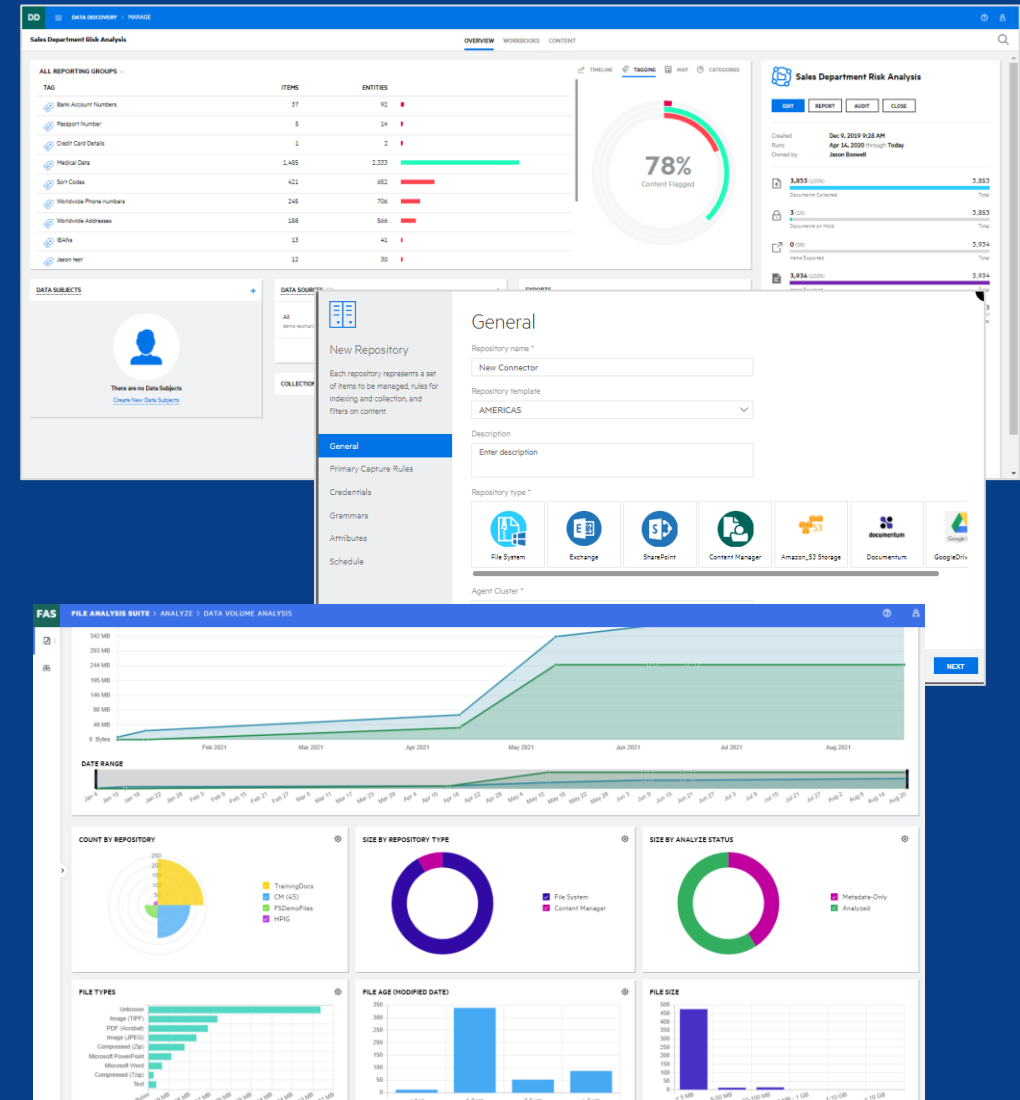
DD DATA DISCOVERY > MANAGE

Sales Department Risk Analysis

OVERVIEW WORKBOOKS CONTENT

ALL REPORTING GROUPS

TIMELINE TAGGING MAP CATEGORIES

| TAG | ITEMS | ENTITIES |
|---|---|---|
| Bank Account Numbers | 37 | 92 |
| Passport Number | 5 | 14 |
| Credit Card Details | 1 | 2 |
| Medical Data | 1,485 | 2,333 |
| Sort Codes | 421 | 652 |
| Worldwide Phone numbers | 246 | 706 |
| Worldwide Addresses | 188 | 566 |
| IBANs | 13 | 41 |
| Jason test | 12 | 30 |

78%
Content Flagged

Sales Department Risk Analysis

EDIT REPORT AUDIT CLOSE

Created Dec 9, 2019 9:28 AM
Runs Apr 14, 2020 through Today
Owned by Jason Boswell

3,853 (100%) 3,853
Documents Collected Total

3 (1%) 3,853
Documents on Hold Total

0 (0%) 3,934
Items Exported Total

3,934 (100%) 3,934

DATA SUBJECTS

There are no Data Subjects
Create New Data Subjects

DATA SOURCES

All

COLLECTION

EXPORTS

New Repository

Each repository represents a set of items to be managed, rules for indexing and collection, and filters on content.

General
Primary Capture Rules
Credentials
Grammars
Attributes
Schedule

General

Repository name *
New Connector

Repository template
AMERICAS

Description
Enter description

Repository type *

File System
Exchange
SharePoint
Content Manager
Amazon_S3 Storage
Documentum
GoogleDriv

Agent Cluster *

NEXT

FAS FILE ANALYSIS SUITE > ANALYZE > DATA VOLUME ANALYSIS

342 MB
293 MB
244 MB
195 MB
146 MB
98 MB
49 MB
0 Bytes

Feb 2021 Mar 2021 Apr 2021 May 2021 Jun 2021 Jul 2021 Aug 2021

DATE RANGE

Jan 4 Jan 10 Jan 16 Jan 22 Jan 28 Feb 3 Feb 9 Feb 15 Feb 21 Feb 27 Mar 5 Mar 11 Mar 17 Mar 23 Mar 29 Apr 4 Apr 10 Apr 16 Apr 22 Apr 28 May 4 May 10 May 16 May 22 May 28 Jun 3 Jun 9 Jun 15 Jun 21 Jun 27 Jul 3 Jul 9 Jul 15 Jul 21 Jul 27 Aug 2 Aug 8 Aug 14 Aug 20

COUNT BY REPOSITORY

250
200
150
100
50

TrainingDocs
CM (45)
FSDemoFiles
HPIG

SIZE BY REPOSITORY TYPE

File System
Content Manager

SIZE BY ANALYZE STATUS

Metadata-Only
Analyzed

FILE TYPES

Unknown
Image (TIFF)
PDF (Acrobat)
Image (JPEG)
Compressed (Zip)
Microsoft PowerPoint
Microsoft Word
Compressed (7zip)
Text

FILE AGE (MODIFIED DATE)

350
300
250
200
150
100
50
0

FILE SIZE

500
450
400
350
300
250
200
150
100
50
0